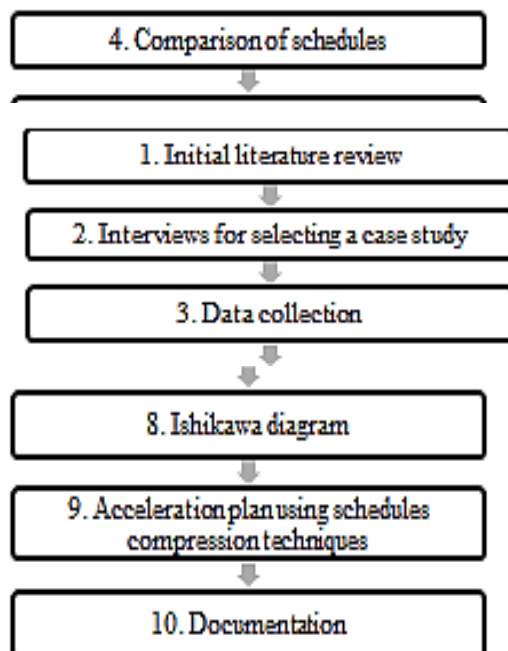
4. Comparison of schedules

1. Initial literature review

2. Interviews for selecting a case study

3. Data collection

8. Ishikawa diagram

9. Acceleration plan using schedules compression techniques

10. Documentation